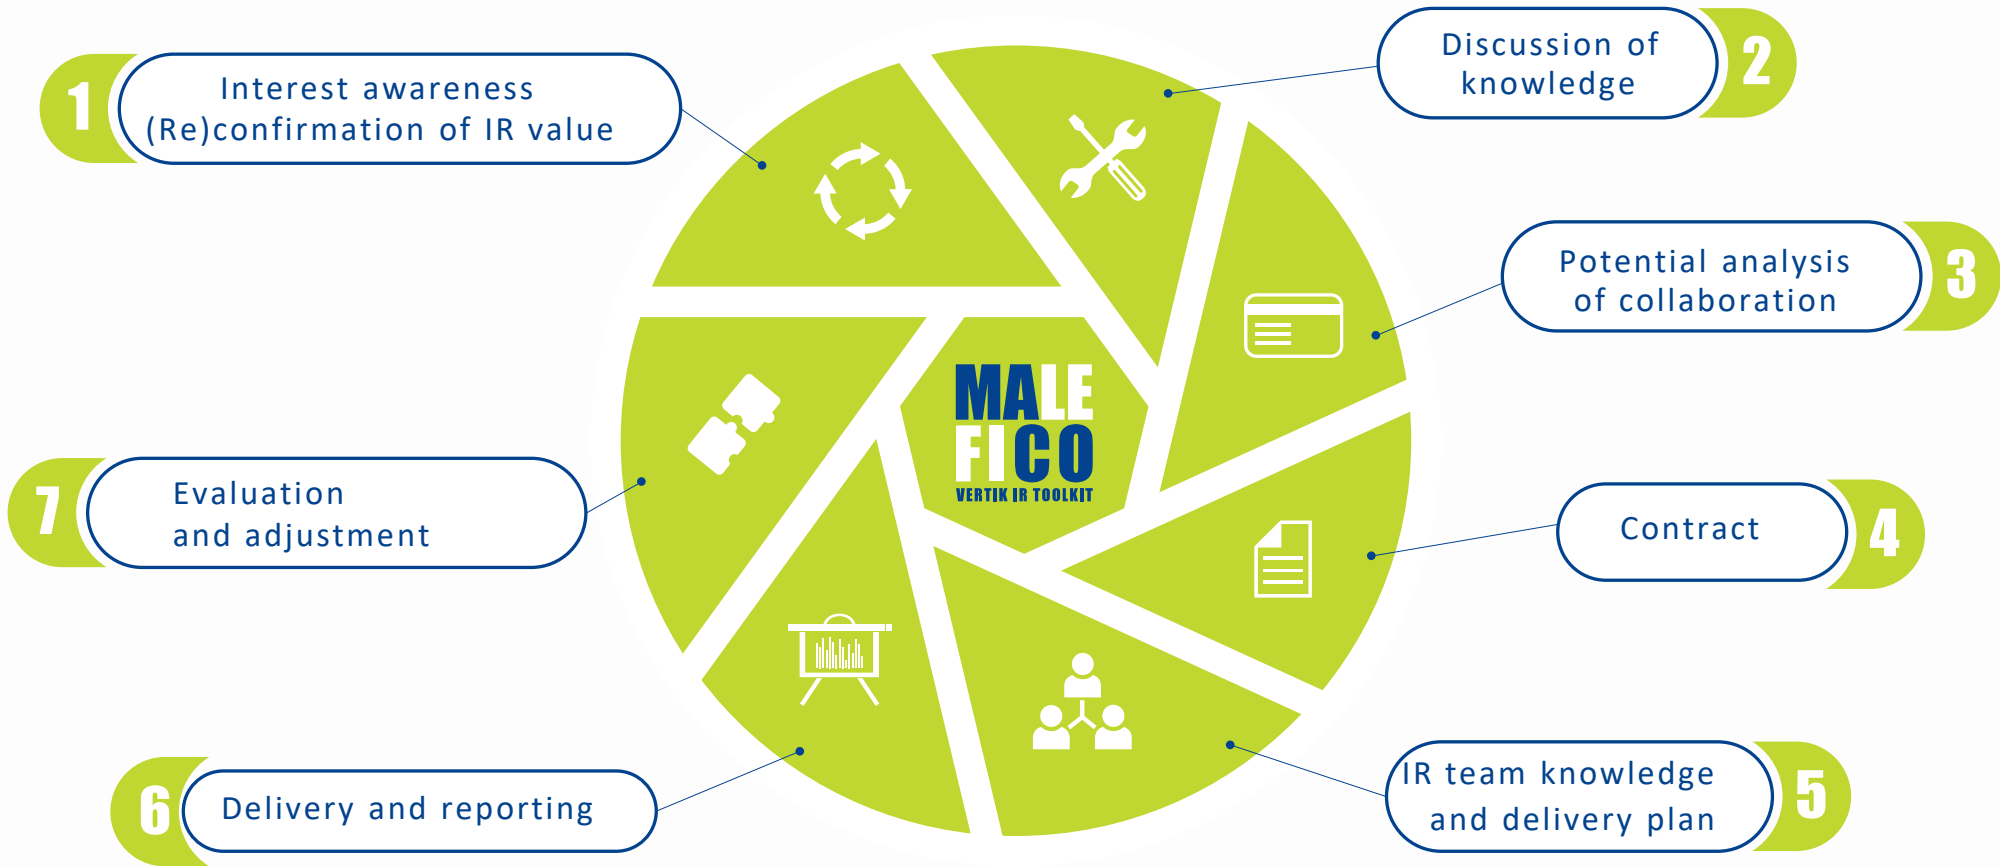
1
Interest awareness
(Re)confirmation of IR value

2
Discussion of knowledge

3
Potential analysis of collaboration

4
Contract

5
IR team knowledge and delivery plan

6
Delivery and reporting

7
Evaluation and adjustment

MALE FICO
VERTIK IR TOOLKIT